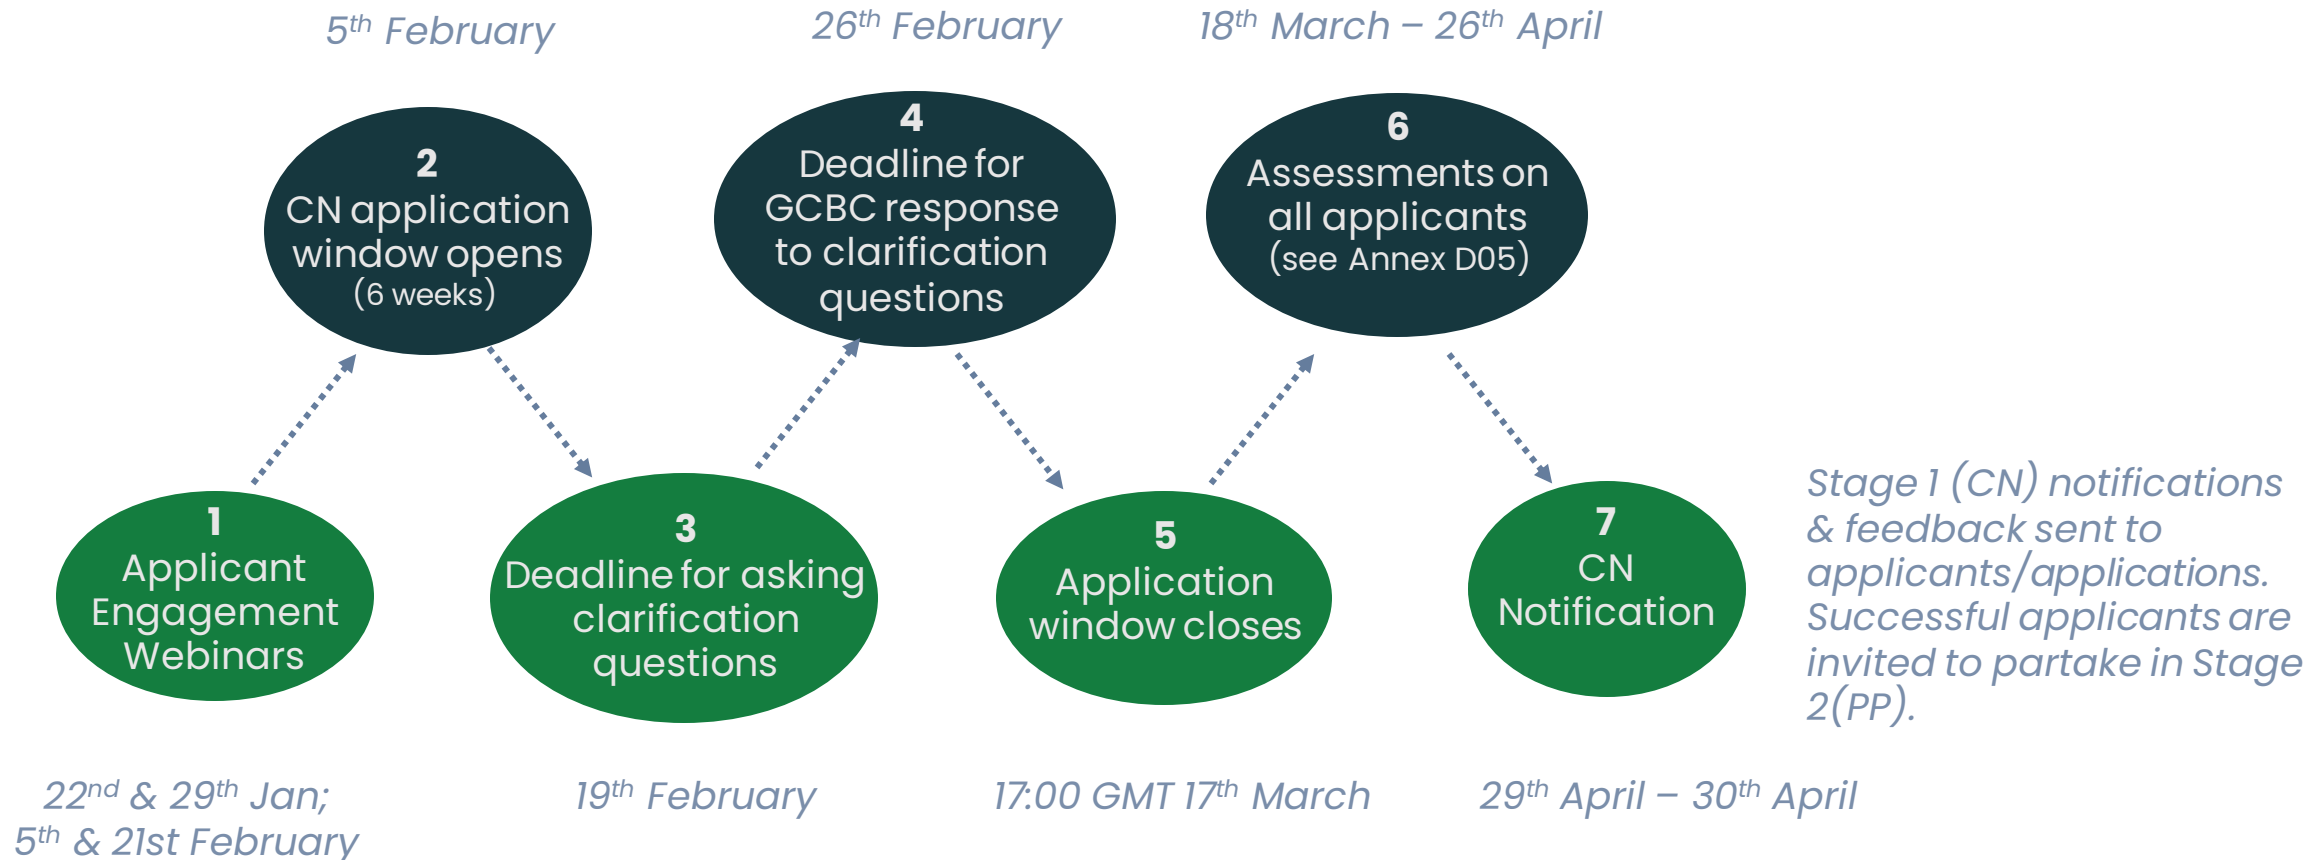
5$^{th}$ February

26$^{th}$ February

18$^{th}$ March – 26$^{th}$ April

2
CN application window opens
(6 weeks)

4
Deadline for GCBC response to clarification questions

6
Assessments on all applicants
(see Annex D05)

1
Applicant Engagement Webinars

3
Deadline for asking clarification questions

5
Application window closes

7
CN Notification

Stage 1 (CN) notifications & feedback sent to applicants/applications. Successful applicants are invited to partake in Stage 2(PP).

22$^{nd}$ & 29$^{th}$ Jan;
5$^{th}$ & 21st February

19$^{th}$ February

17:00 GMT 17$^{th}$ March

29$^{th}$ April – 30$^{th}$ April